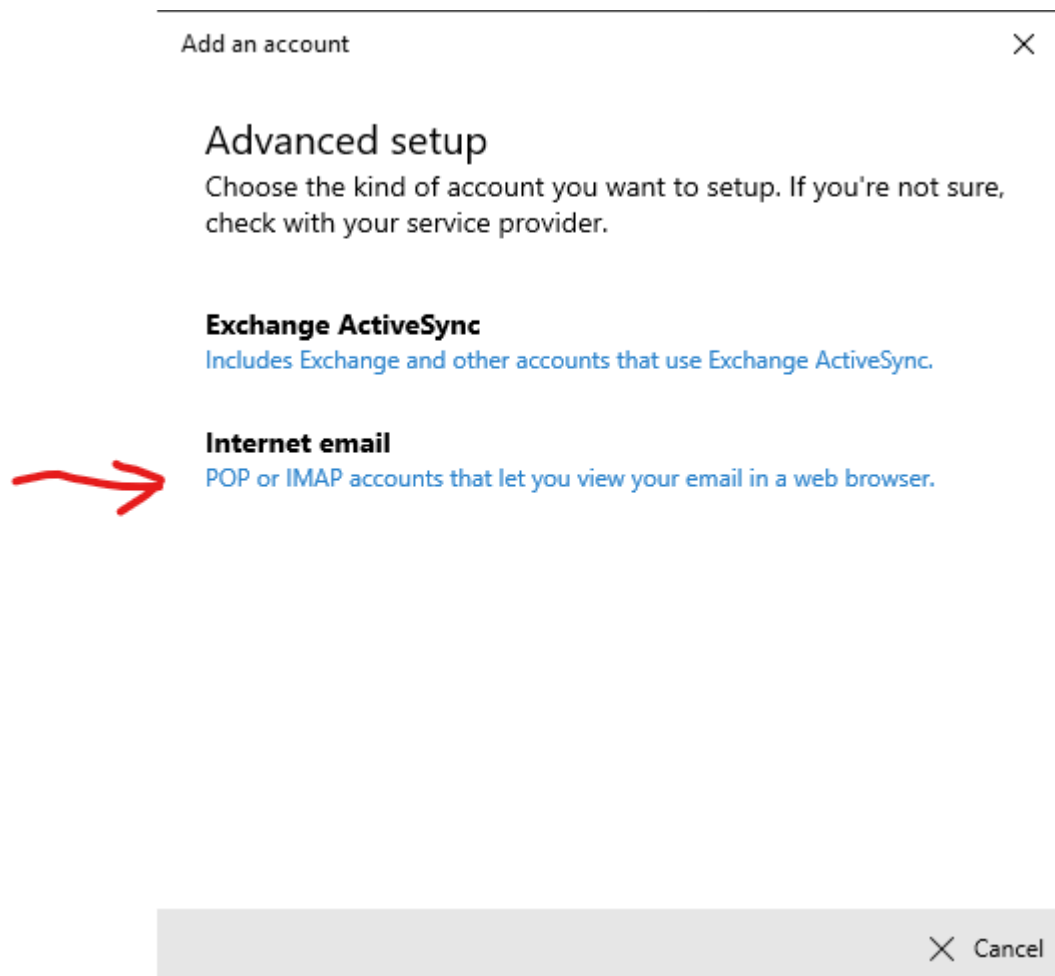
Add an account

Advanced setup
Choose the kind of account you want to setup. If you're not sure, check with your service provider.

Exchange ActiveSync
Includes Exchange and other accounts that use Exchange ActiveSync.

Internet email
POP or IMAP accounts that let you view your email in a web browser.

Cancel